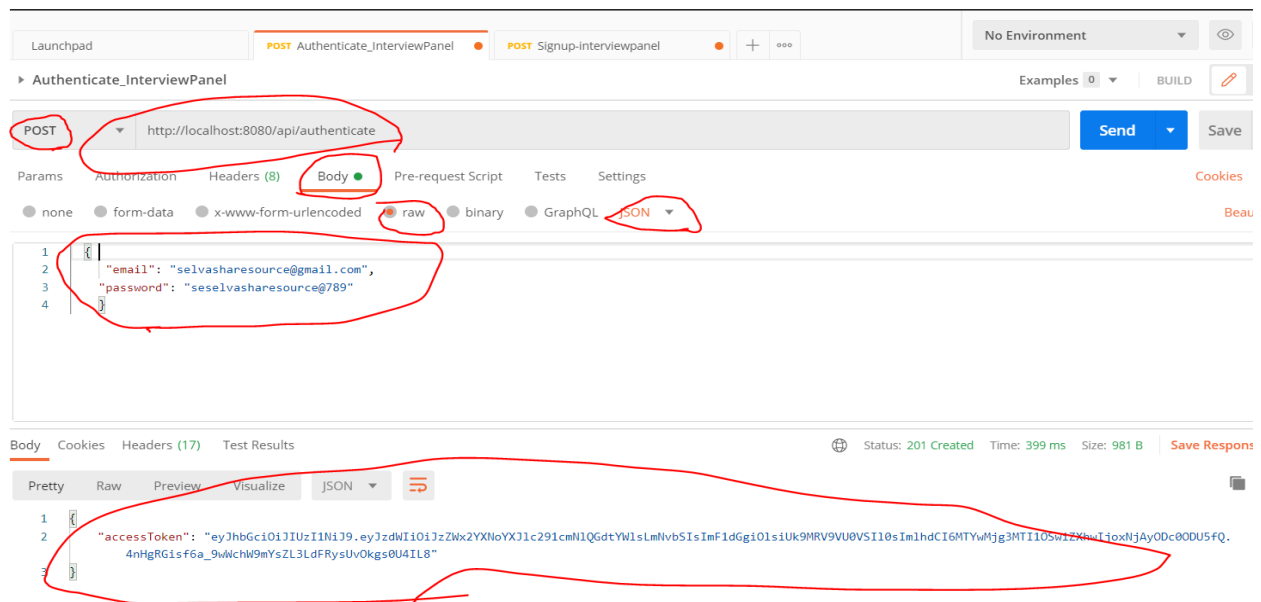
Launchpad
POST Authenticate_InterviewPanel
POST Signup-interviewpanel
No Environment

Authenticate_InterviewPanel
Examples 0
BUILD

POST
http://localhost:8080/api/authenticate
Send
Save

Params
Authorization
Headers (8)
Body
Pre-request Script
Tests
Settings
Cookies

none
form-data
x-www-form-urlencoded
raw
binary
GraphQL
JSON
Beau

1 {
2 "email": "selvasharesource@gmail.com",
3 "password": "seselvasharesource@789"
4 }

Body
Cookies
Headers (17)
Test Results
Status: 201 Created
Time: 399 ms
Size: 981 B
Save Respons

Pretty
Raw
Preview
Visualize
JSON

1 {
2 "accessToken": "eyJhbGciOiJIUzI1NiJ9.eyJzdWIiOiJzZWx2YXNoYXJlc291cmNlQGdtYWlsLmNvbSIsImF1dGgiOlsiUk9MRV9VU0VSIl0sImlhdCI6MTYwMjg3MTI1OSwiZXhwIjoxNjAyODc0ODU5fQ.4nHgRGisf6a_9wWchW9mYsZL3LdFRysUvOkgs0U4IL8"
3 }